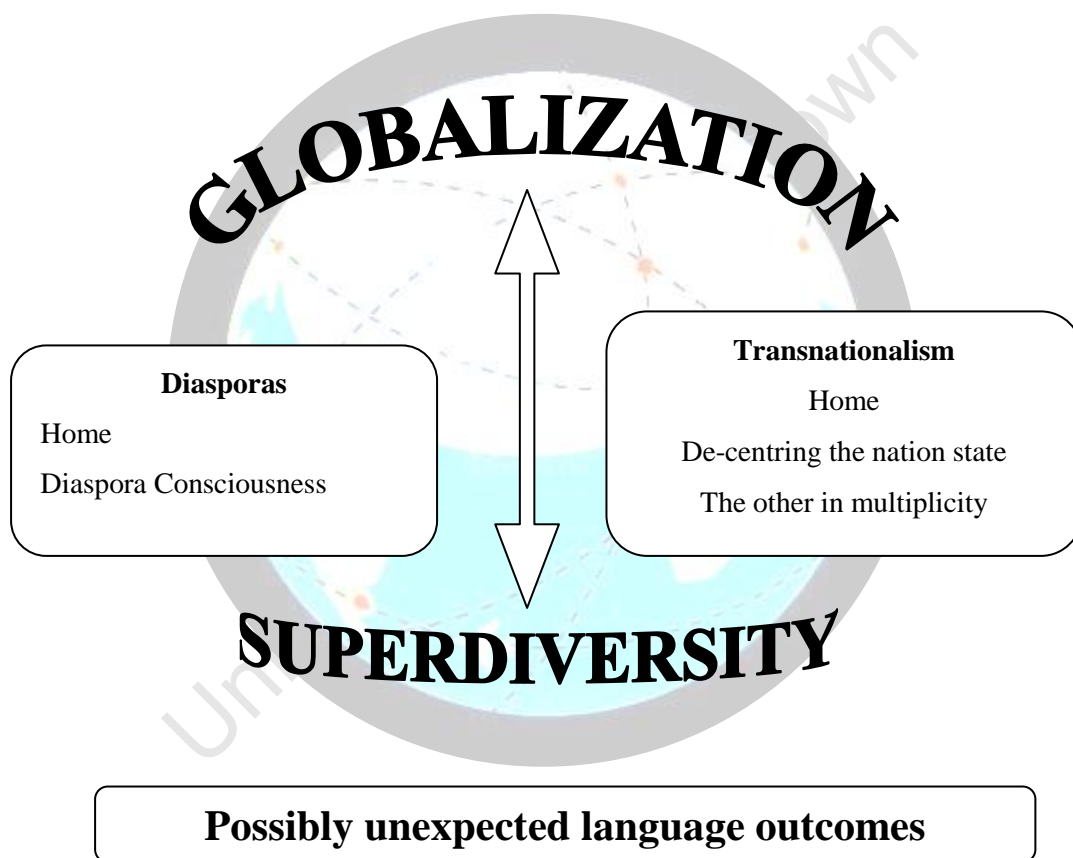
GLOBALIZATION

Diasporas

Home

Diaspora Consciousness

Transnationalism

Home

De-centring the nation state

The other in multiplicity

SUPERDIVERSITY

Possibly unexpected language outcomes

University of Cape Town